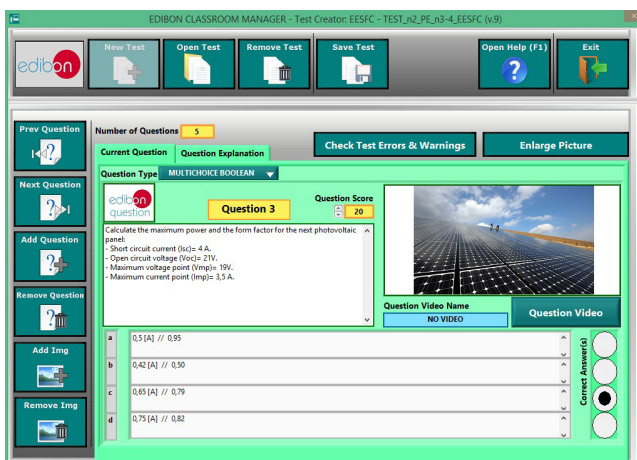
EDIBON CLASSROOM MANAGER - Test Creator: EESFC - TEST_n2_PE_n3-4_EESFC (v.9)

edibon

New Test

Open Test

Remove Test

Save Test

Open Help (F1)

Exit

Prev Question

Next Question

Add Question

Remove Question

Add Img

Remove Img

Number of Questions 5

Check Test Errors & Warnings

Enlarge Picture

Current Question

Question Explanation

Question Type MULTICHOICE BOOLEAN

edibon question

Question 3

Question Score 20

Calculate the maximum power and the form factor for the next photovoltaic panel:
- Short circuit current (Isc)= 4 A.
- Open circuit voltage (Voc)= 21V.
- Maximum voltage point (Vmp)= 19V.
- Maximum current point (Imp)= 3,5 A.

Question Video Name

NO VIDEO

Question Video

a 0,5 [A] // 0,95

b 0,42 [A] // 0,50

c 0,65 [A] // 0,79

d 0,75 [A] // 0,82

Correct Answer(s)